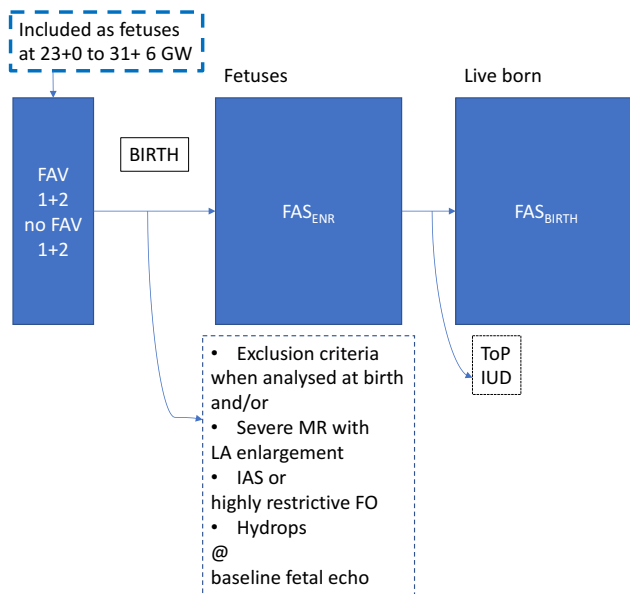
Included as fetuses at 23+0 to 31+ 6 GW

Fetuses

Live born

FAV 1+2 no FAV 1+2

BIRTH

$FAS_{ENR}$

$FAS_{BIRTH}$

- Exclusion criteria when analysed at birth and/or
- Severe MR with LA enlargement
- IAS or highly restrictive FO
- Hydrops
@ baseline fetal echo

ToP
IUD